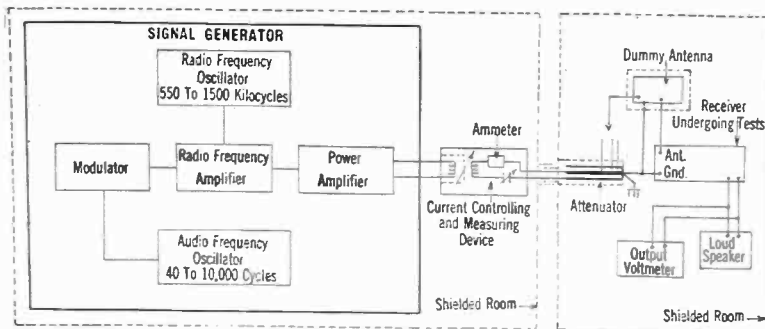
SIGNAL GENERATOR

Radio Frequency Oscillator 550 To 1500 Kilocycles

Modulator

Radio Frequency Amplifier

Power Amplifier

Audio Frequency Oscillator 40 To 10,000 Cycles

Ammeter

Current Controlling and Measuring Device

Shielded Room

Dummy Antenna

Receiver Undergoing Tests

Ant.

Gnd.

Attenuator

Output Voltmeter

Loud Speaker

Shielded Room